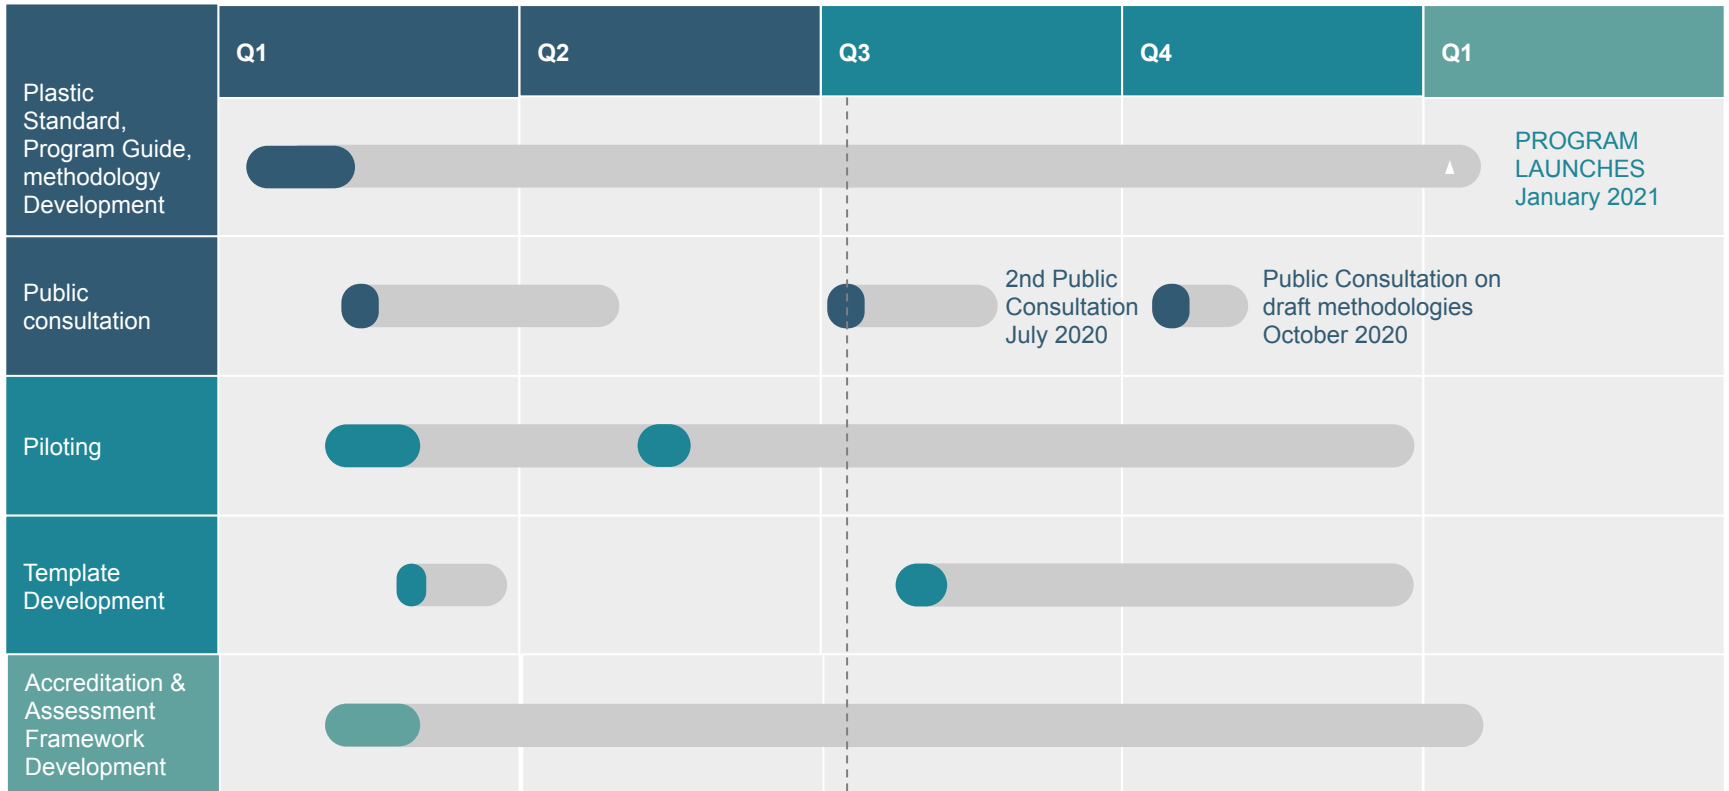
| | Q1 | Q2 | Q3 | Q4 | Q1 |
|---|---|---|---|---|---|
| Plastic Standard, Program Guide, methodology Development | | | | | PROGRAM LAUNCHES January 2021 |
| Public consultation | | | 2nd Public Consultation July 2020 | Public Consultation on draft methodologies October 2020 | |
| Piloting | | | | | |
| Template Development | | | | | |
| Accreditation & Assessment Framework Development | | | | | |